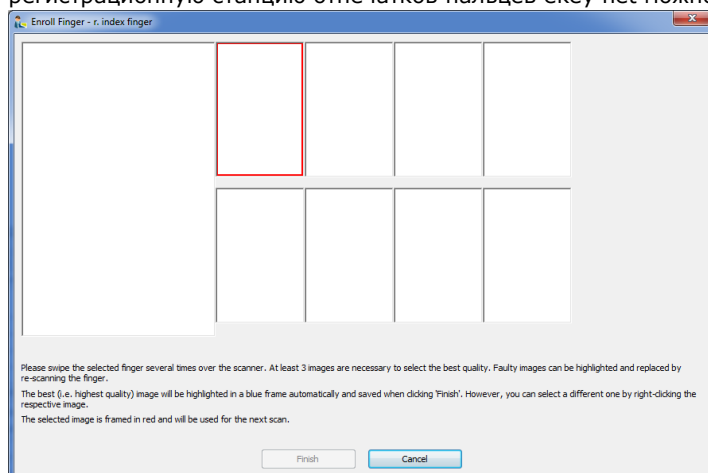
регистрационную станцию отпечатков пальцев ekey net можно

Enroll Finger - r. index finger

Please swipe the selected finger several times over the scanner. At least 3 images are necessary to select the best quality. Faulty images can be highlighted and replaced by re-scanning the finger.

The best (i.e. highest quality) image will be highlighted in a blue frame automatically and saved when clicking 'Finish'. However, you can select a different one by right-clicking the respective image.

The selected image is framed in red and will be used for the next scan.

Finish

Cancel